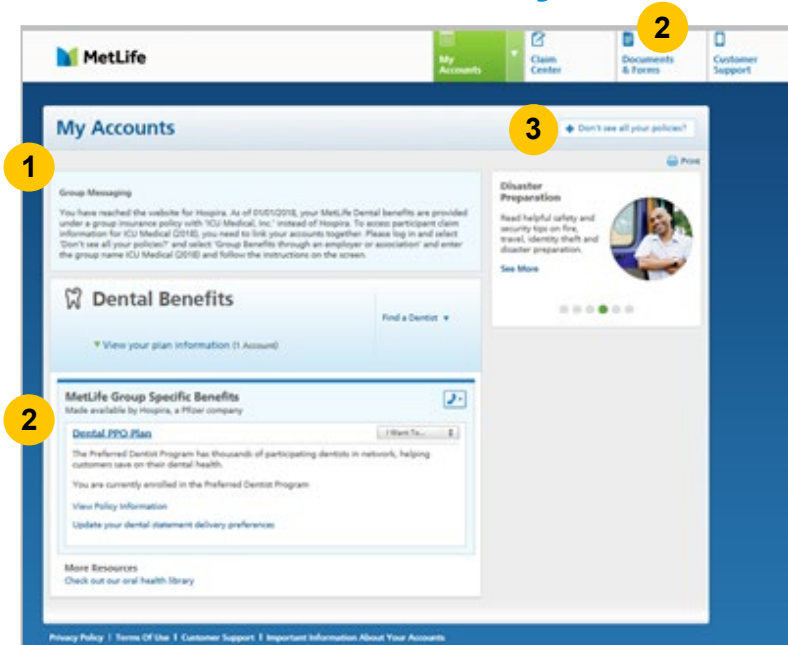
MetLife

My Accounts

Claim Center

2

Documents & Forms

Customer Support

My Accounts

3

Don't see all your policies?

1

Print

Group Messaging

You have reached the website for Hospira. As of 01/01/2018, your MetLife Dental benefits are provided under a group insurance policy with "ICU Medical, Inc." instead of Hospira. To access participant claim information for ICU Medical (2018), you need to link your accounts together. Please log in and select 'Don't see all your policies?' and select 'Group Benefits through an employer or association' and enter the group name ICU Medical (2018) and follow the instructions on the screen.

Disaster Preparation

Read helpful safety and security tips on fire, travel, identity theft and disaster preparation.

See More

Dental Benefits

Find a Dentist

View your plan information (1 Account)

2

MetLife Group Specific Benefits

Made available by Hospira, a Pfizer company

Dental PPO Plan

I Want To...

The Preferred Dentist Program has thousands of participating dentists in network, helping customers save on their dental health.

You are currently enrolled in the Preferred Dentist Program

View Policy Information

Update your dental statement delivery preferences

More Resources

Check out our oral health library

Privacy Policy | Terms Of Use | Customer Support | Important Information About Your Accounts